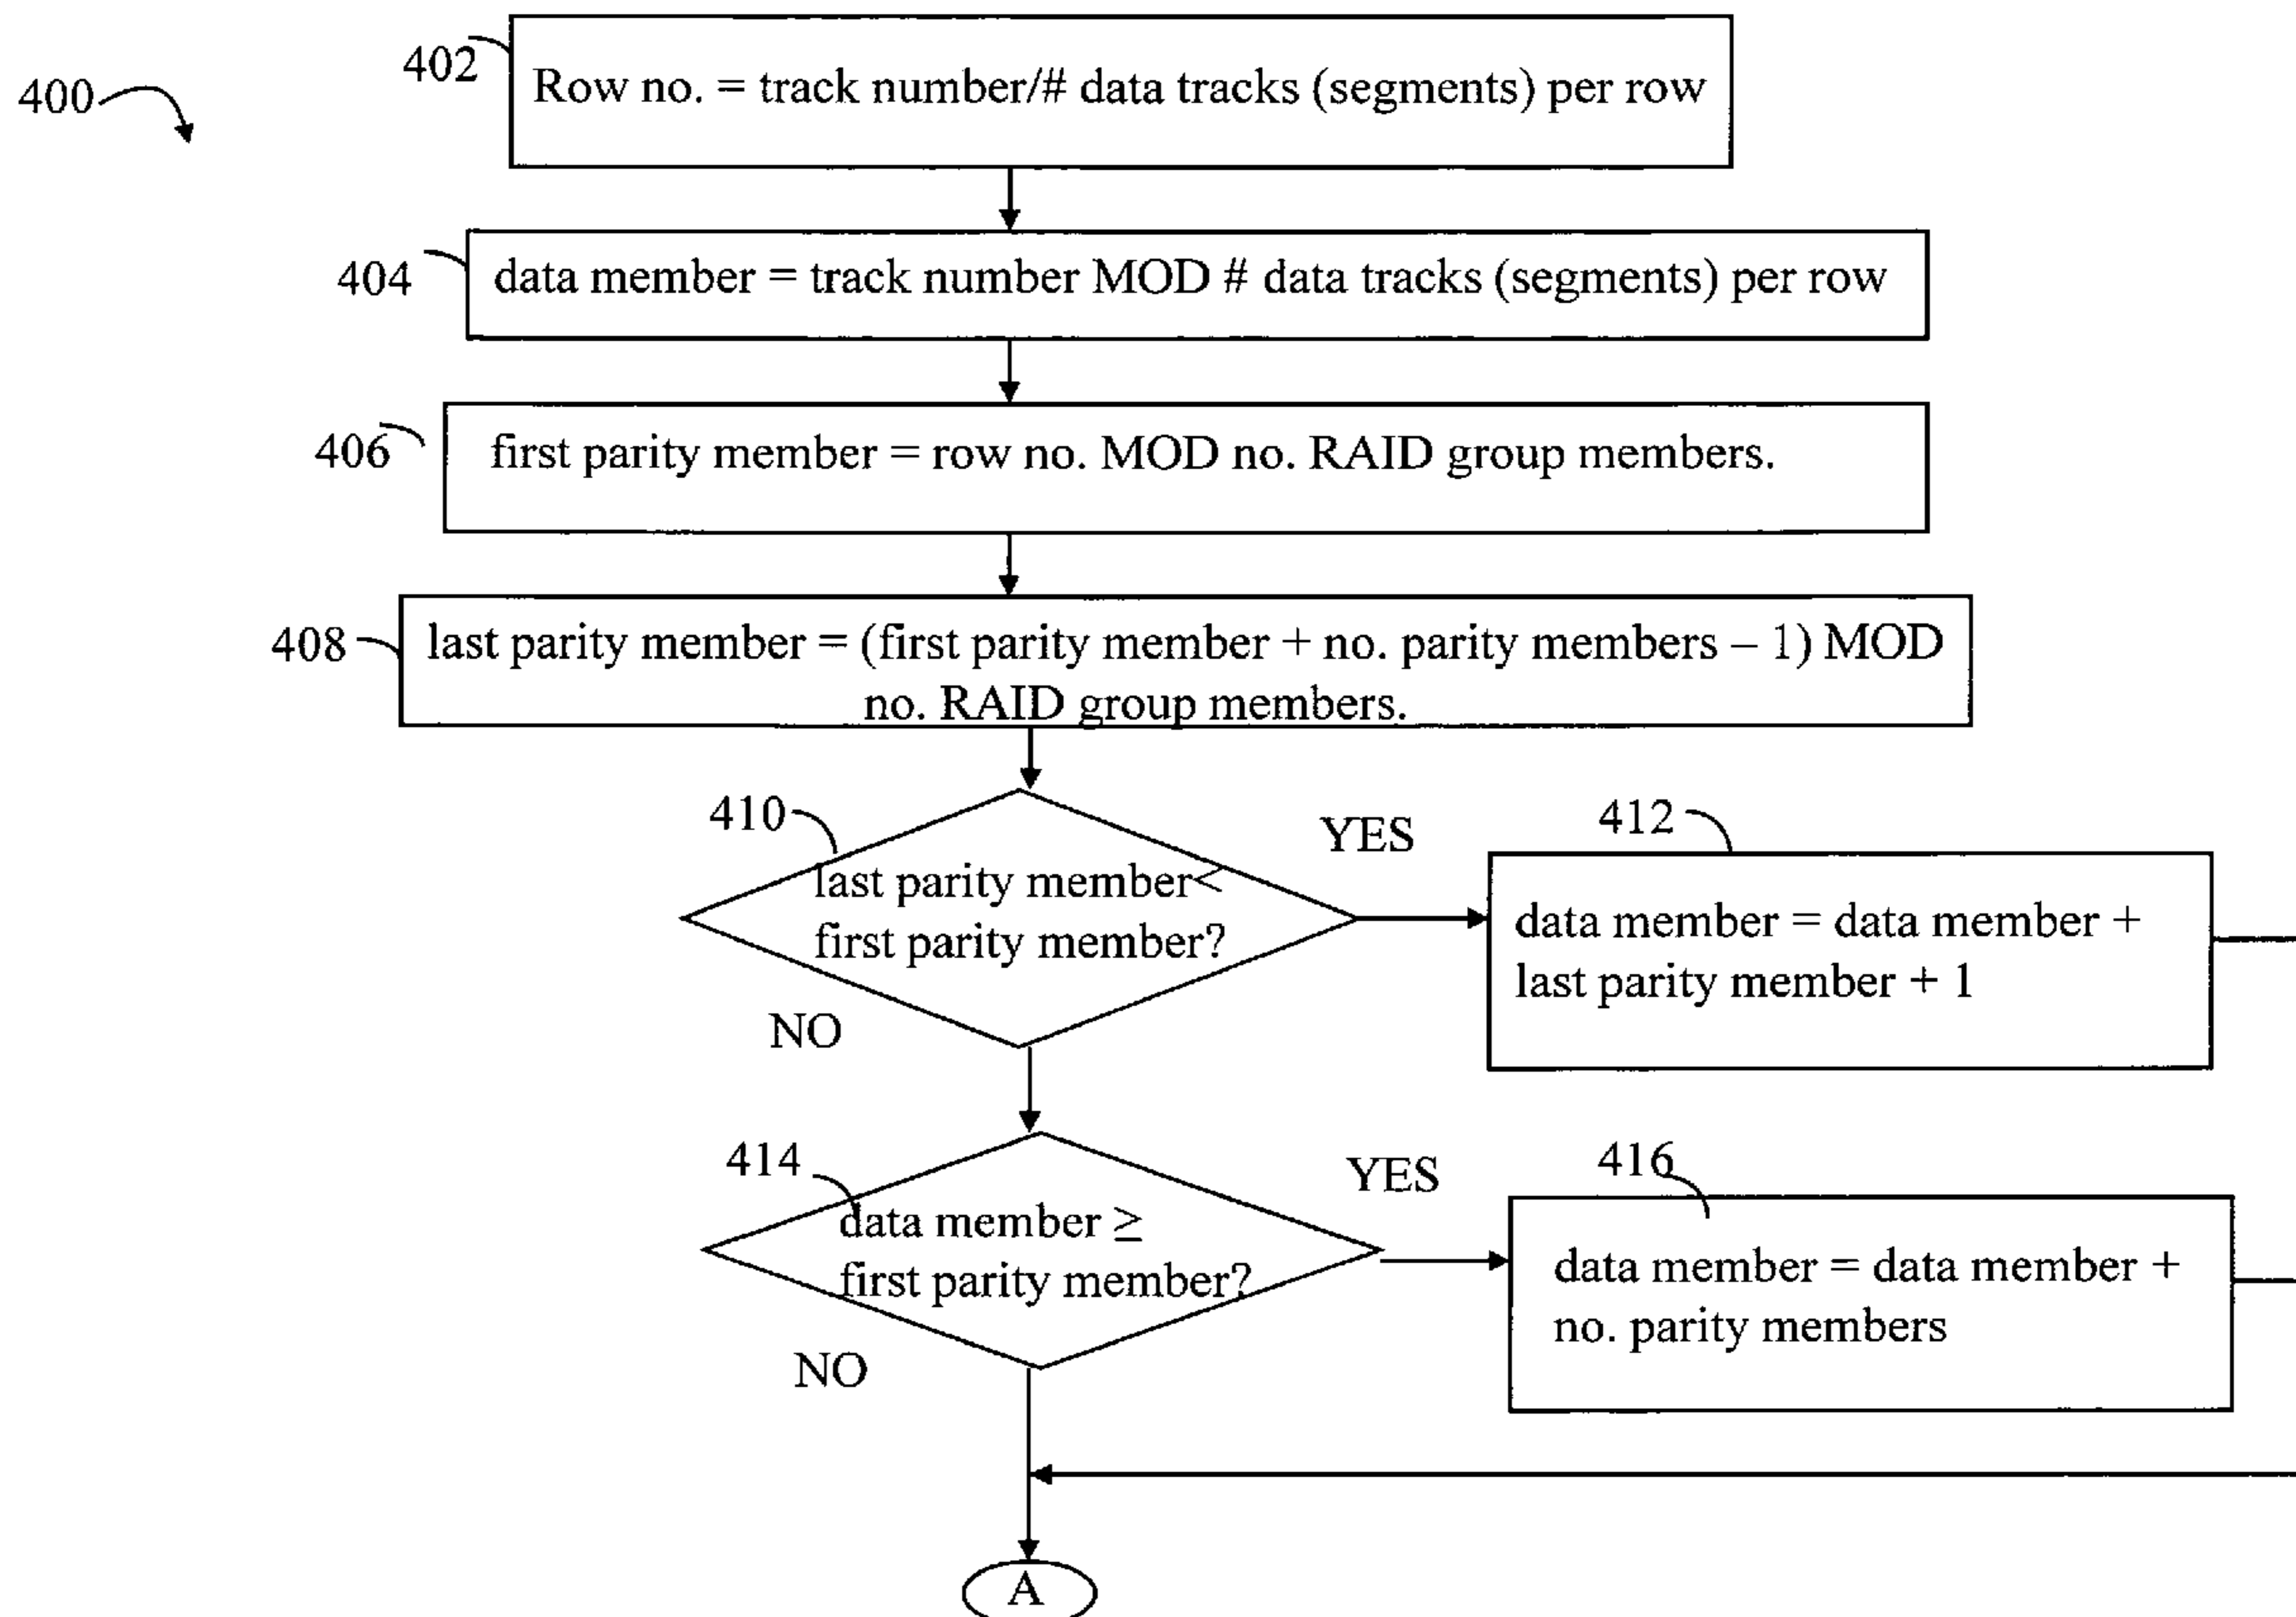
400

402 Row no. = track number/# data tracks (segments) per row

404 data member = track number MOD # data tracks (segments) per row

406 first parity member = row no. MOD no. RAID group members.

408 last parity member = (first parity member + no. parity members – 1) MOD no. RAID group members.

410 last parity member< first parity member?

YES

NO

412 data member = data member + last parity member + 1

414 data member ≥ first parity member?

YES

NO

416 data member = data member + no. parity members

A